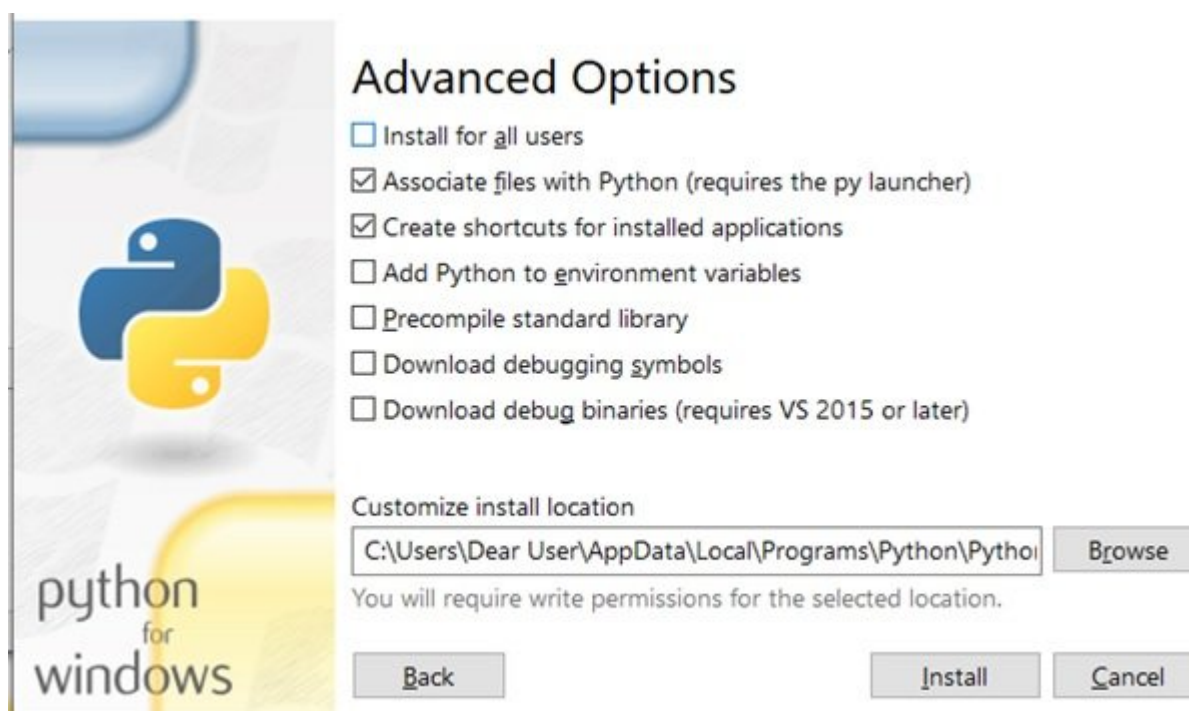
Advanced Options

☐ Install for all users
☑ Associate files with Python (requires the py launcher)
☑ Create shortcuts for installed applications
☐ Add Python to environment variables
☐ Precompile standard library
☐ Download debugging symbols
☐ Download debug binaries (requires VS 2015 or later)

Customize install location

C:\Users\Dear User\AppData\Local\Programs\Python\Pytho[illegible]

Browse

You will require write permissions for the selected location.

python for windows

Back

Install

Cancel